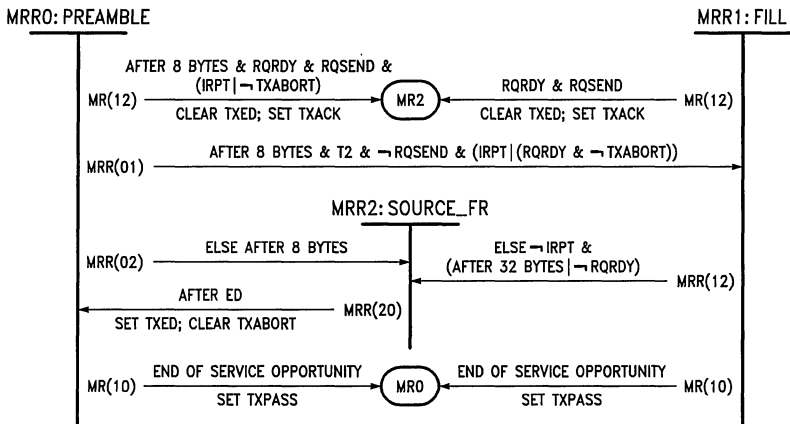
MRR0: PREAMBLE

MRR1: FILL

AFTER 8 BYTES & RQRDY & RQSEND & (IRPT | $\neg$ TXABORT)

MR(12)

CLEAR TXED; SET TXACK

MR2

RQRDY & RQSEND

CLEAR TXED; SET TXACK

MR(12)

MRR(01)

AFTER 8 BYTES & T2 & $\neg$ RQSEND & (IRPT | (RQRDY & $\neg$ TXABORT))

MRR2: SOURCE_FR

MRR(02)

ELSE AFTER 8 BYTES

ELSE $\neg$ IRPT & (AFTER 32 BYTES | $\neg$ RQRDY)

MRR(12)

AFTER ED

SET TXED; CLEAR TXABORT

MRR(20)

MR(10)

END OF SERVICE OPPORTUNITY

SET TXPASS

MR0

END OF SERVICE OPPORTUNITY

SET TXPASS

MR(10)